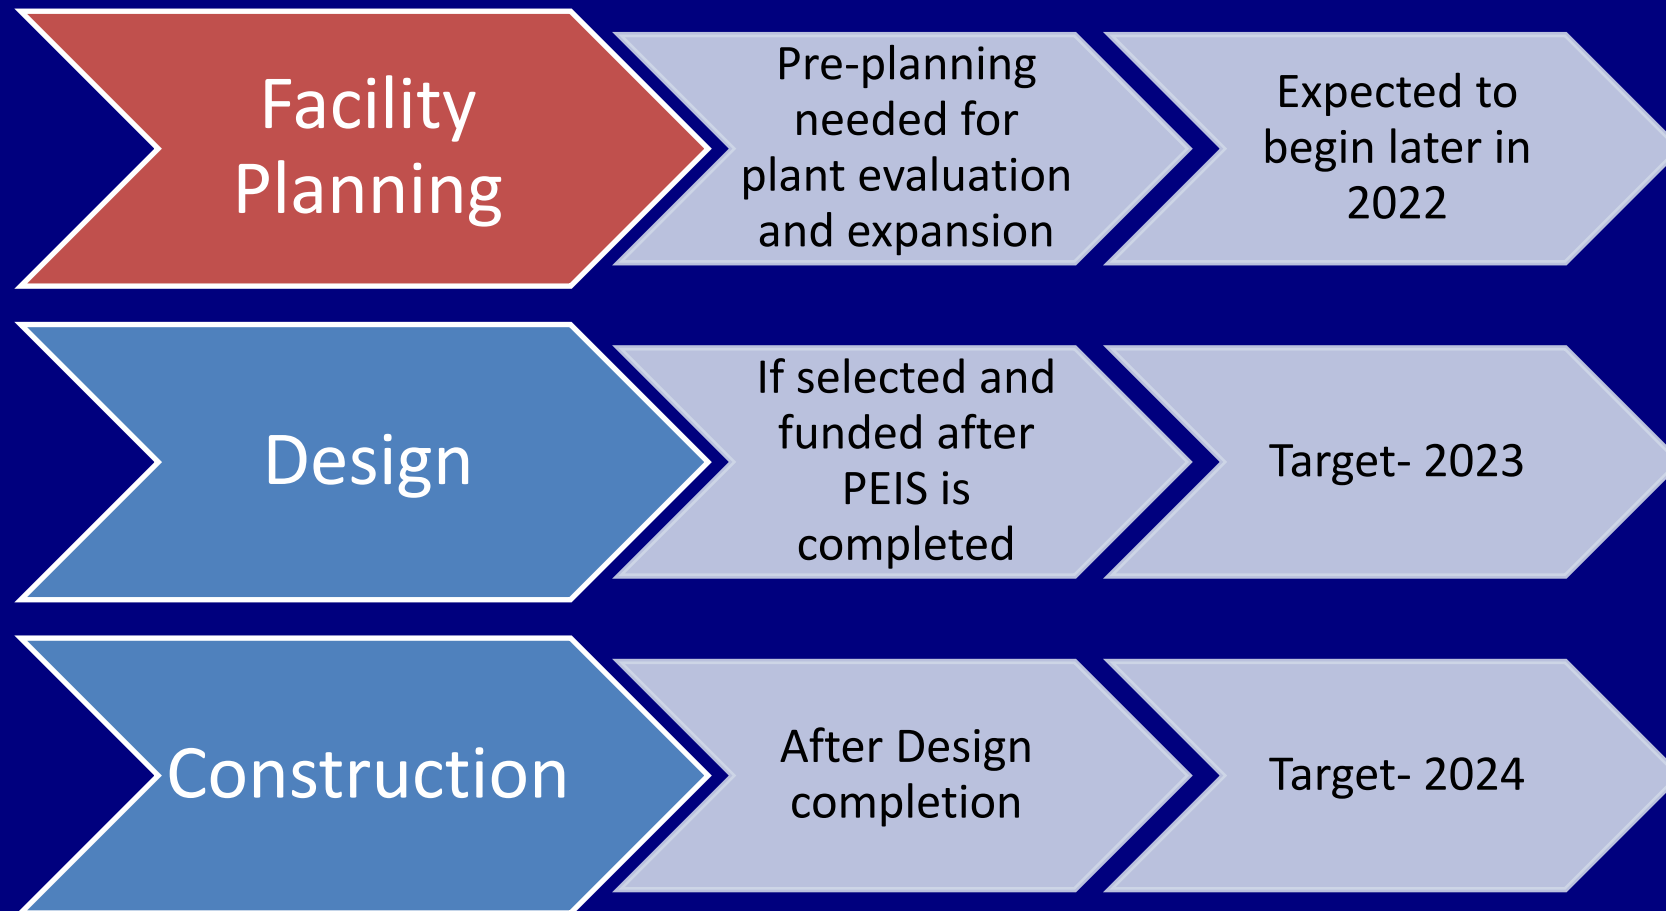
Facility Planning

Pre-planning needed for plant evaluation and expansion

Expected to begin later in 2022

Design

If selected and funded after PEIS is completed

Target- 2023

Construction

After Design completion

Target- 2024